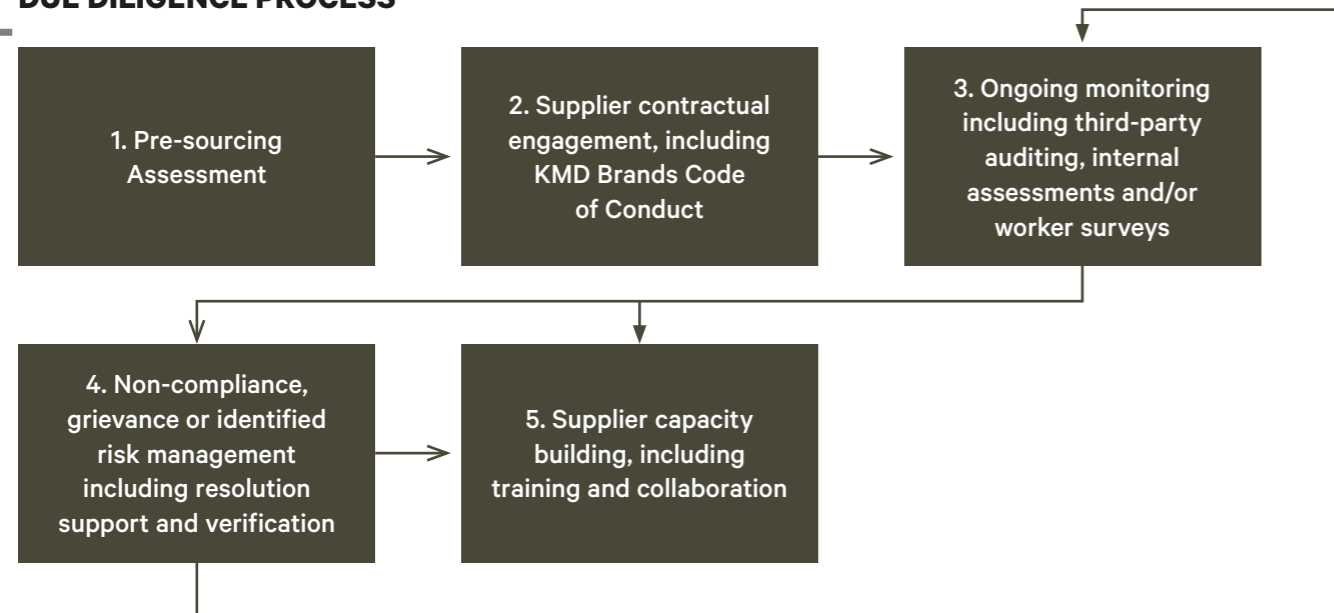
DUE DILIGENCE PROCESS

1. Pre-sourcing Assessment

2. Supplier contractual engagement, including KMD Brands Code of Conduct

3. Ongoing monitoring including third-party auditing, internal assessments and/or worker surveys

4. Non-compliance, grievance or identified risk management including resolution support and verification

5. Supplier capacity building, including training and collaboration